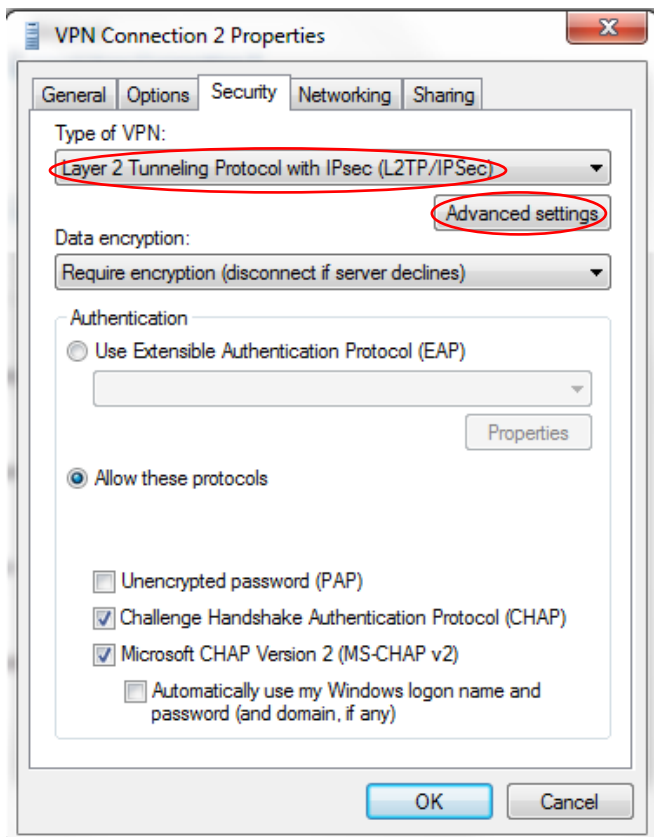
VPN Connection 2 Properties

General | Options | Security | Networking | Sharing

Type of VPN:

Layer 2 Tunneling Protocol with IPsec (L2TP/IPSec)

Advanced settings

Data encryption:

Require encryption (disconnect if server declines)

Authentication

Use Extensible Authentication Protocol (EAP)

Properties

Allow these protocols

Unencrypted password (PAP)

Challenge Handshake Authentication Protocol (CHAP)

Microsoft CHAP Version 2 (MS-CHAP v2)

Automatically use my Windows logon name and password (and domain, if any)

OK

Cancel